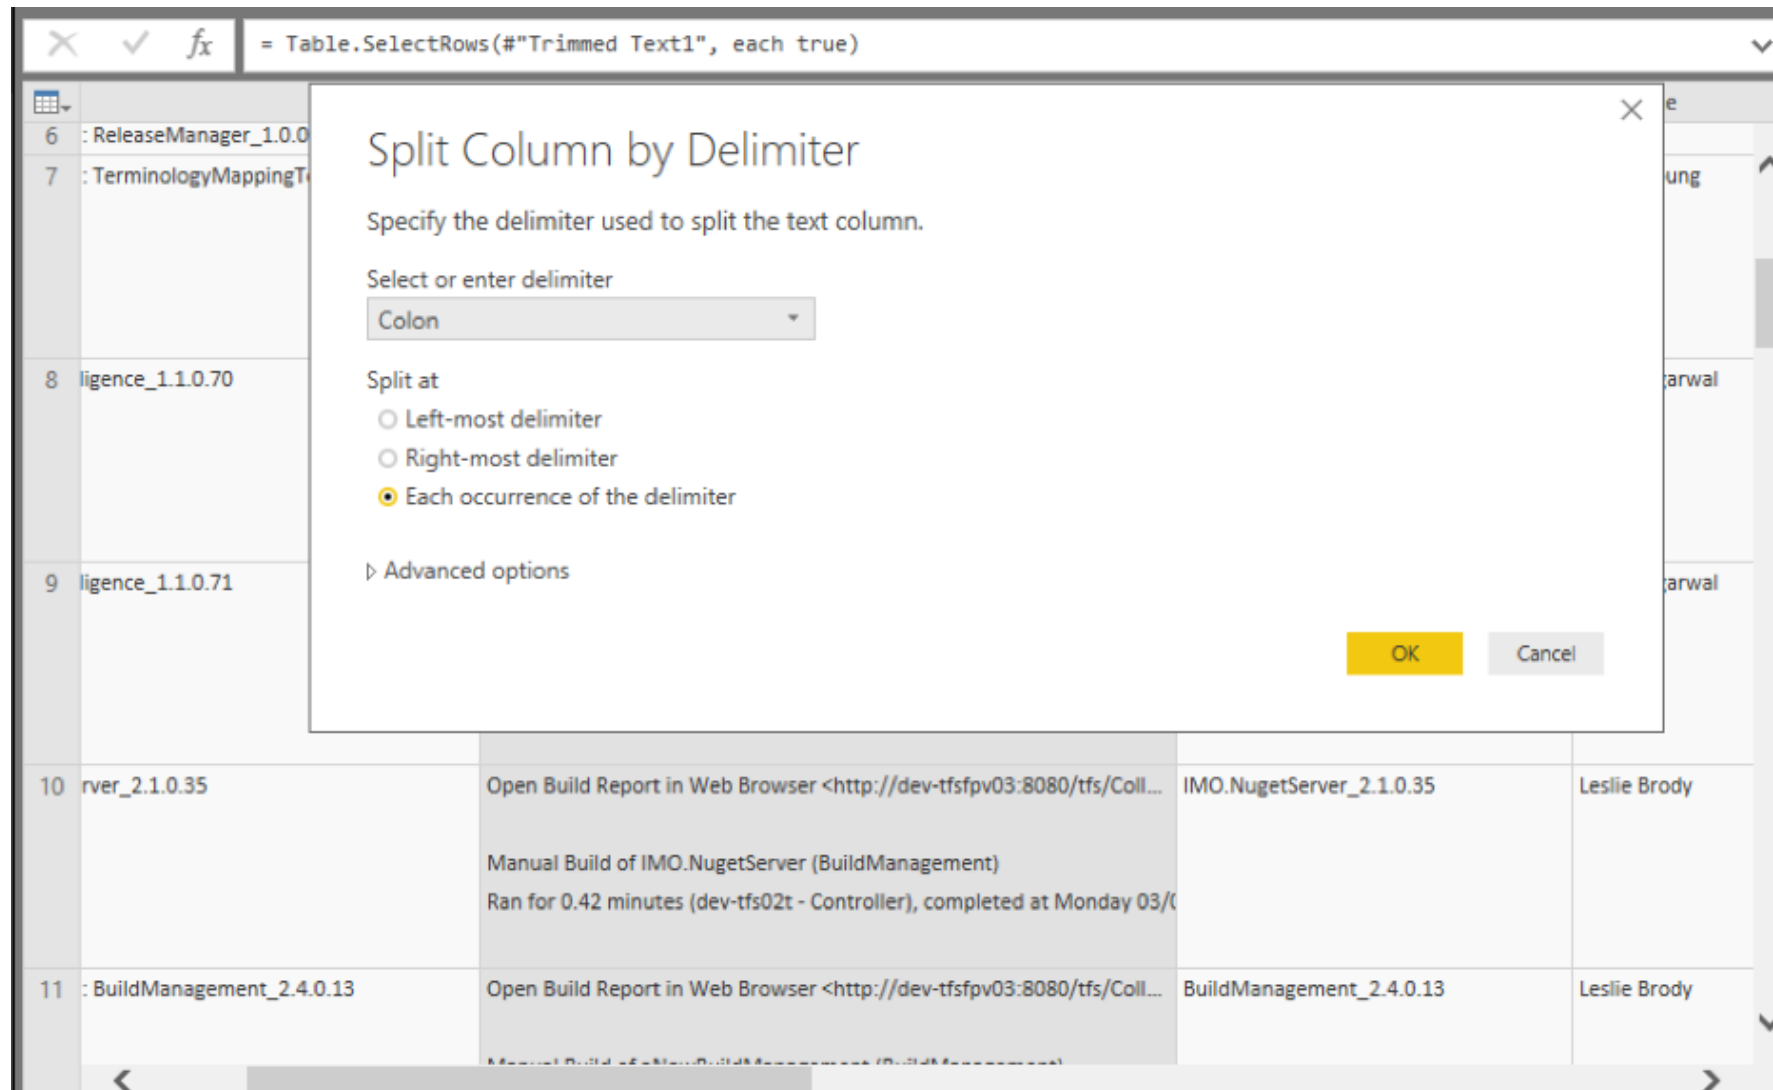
= Table.SelectRows(#"Trimmed Text1", each true)

6 : ReleaseManager_1.0.0
7 : TerminologyMappingT
8 ligence_1.1.0.70
9 ligence_1.1.0.71

e
ung
arwal
arwal

Split Column by Delimiter

Specify the delimiter used to split the text column.

Select or enter delimiter

Colon

Split at

Left-most delimiter

Right-most delimiter

Each occurrence of the delimiter

Advanced options

OK

Cancel

10 rver_2.1.0.35 Open Build Report in Web Browser <http://dev-tfsfpv03:8080/tfs/Coll... IMO.NugetServer_2.1.0.35 Leslie Brody

Manual Build of IMO.NugetServer (BuildManagement)

Ran for 0.42 minutes (dev-tfs02t - Controller), completed at Monday 03/(

11 : BuildManagement_2.4.0.13 Open Build Report in Web Browser <http://dev-tfsfpv03:8080/tfs/Coll... BuildManagement_2.4.0.13 Leslie Brody

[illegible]